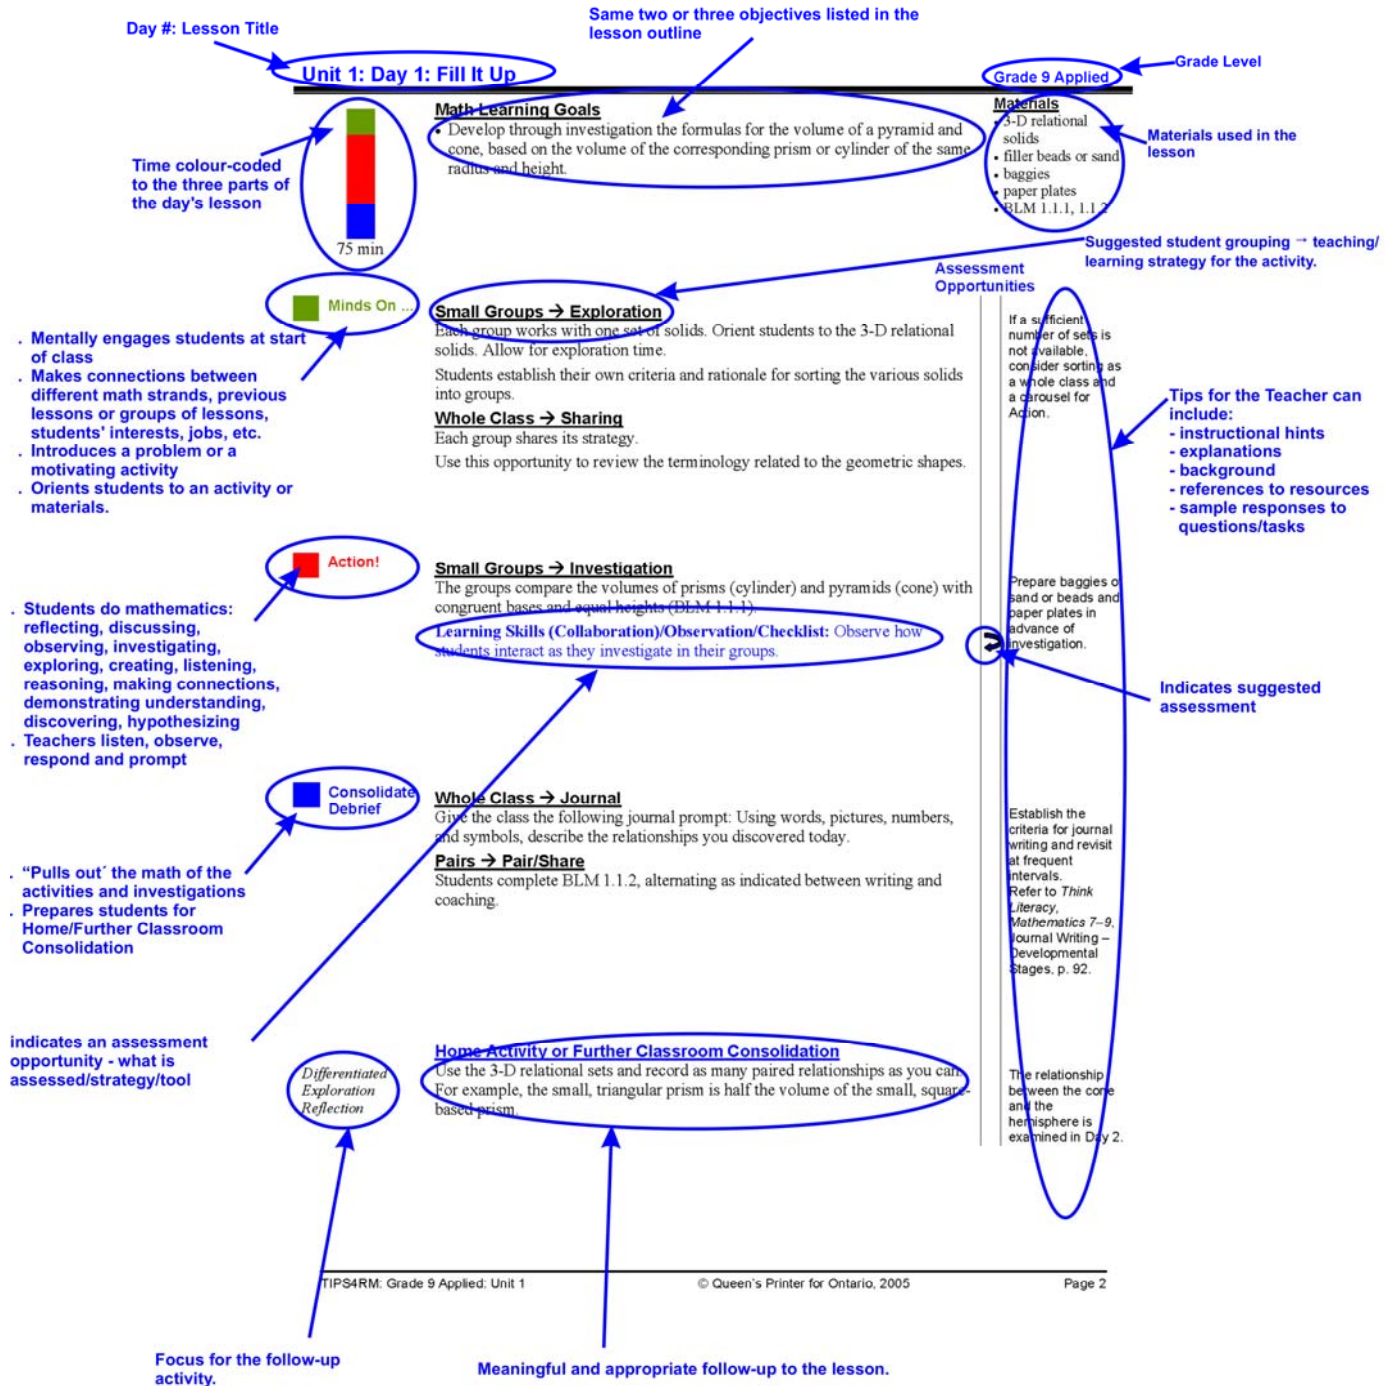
Day #: Lesson Title

Same two or three objectives listed in the lesson outline

Unit 1: Day 1: Fill It Up

Grade 9 Applied

Grade Level

Math Learning Goals
• Develop through investigation the formulas for the volume of a pyramid and cone, based on the volume of the corresponding prism or cylinder of the same radius and height.

Materials
• 3-D relational solids
• filler beads or sand
• baggies
• paper plates
• BLM 1.1.1, 1.1.2

Materials used in the lesson

Time colour-coded to the three parts of the day's lesson

75 min

Suggested student grouping → teaching/ learning strategy for the activity.

Assessment Opportunities

Minds On ...

. Mentally engages students at start of class
. Makes connections between different math strands, previous lessons or groups of lessons, students' interests, jobs, etc.
. Introduces a problem or a motivating activity
. Orients students to an activity or materials.

Small Groups → Exploration
Each group works with one set of solids. Orient students to the 3-D relational solids. Allow for exploration time.

Students establish their own criteria and rationale for sorting the various solids into groups.

Whole Class → Sharing
Each group shares its strategy.
Use this opportunity to review the terminology related to the geometric shapes.

If a sufficient number of sets is not available, consider sorting as a whole class and a carousel for Action.

Tips for the Teacher can include:
- instructional hints
- explanations
- background
- references to resources
- sample responses to questions/tasks

Action!

. Students do mathematics: reflecting, discussing, observing, investigating, exploring, creating, listening, reasoning, making connections, demonstrating understanding, discovering, hypothesizing
. Teachers listen, observe, respond and prompt

Small Groups → Investigation
The groups compare the volumes of prisms (cylinder) and pyramids (cone) with congruent bases and equal heights (BLM 1.1.1).
Learning Skills (Collaboration)/Observation/Checklist: Observe how students interact as they investigate in their groups.

Prepare baggies of sand or beads and paper plates in advance of investigation.

Indicates suggested assessment

Consolidate Debrief

. "Pulls out' the math of the activities and investigations
. Prepares students for Home/Further Classroom Consolidation

Whole Class → Journal
Give the class the following journal prompt: Using words, pictures, numbers, and symbols, describe the relationships you discovered today.
Pairs → Pair/Share
Students complete BLM 1.1.2, alternating as indicated between writing and coaching.

Establish the criteria for journal writing and revisit at frequent intervals.
Refer to Think Literacy, Mathematics 7–9, Journal Writing – Developmental Stages, p. 92.

indicates an assessment opportunity - what is assessed/strategy/tool

Differentiated Exploration Reflection

Home Activity or Further Classroom Consolidation
Use the 3-D relational sets and record as many paired relationships as you can. For example, the small, triangular prism is half the volume of the small, square-based prism.

The relationship between the cone and the hemisphere is examined in Day 2.

TIPS4RM: Grade 9 Applied: Unit 1    © Queen's Printer for Ontario, 2005    Page 2

Focus for the follow-up activity.

Meaningful and appropriate follow-up to the lesson.